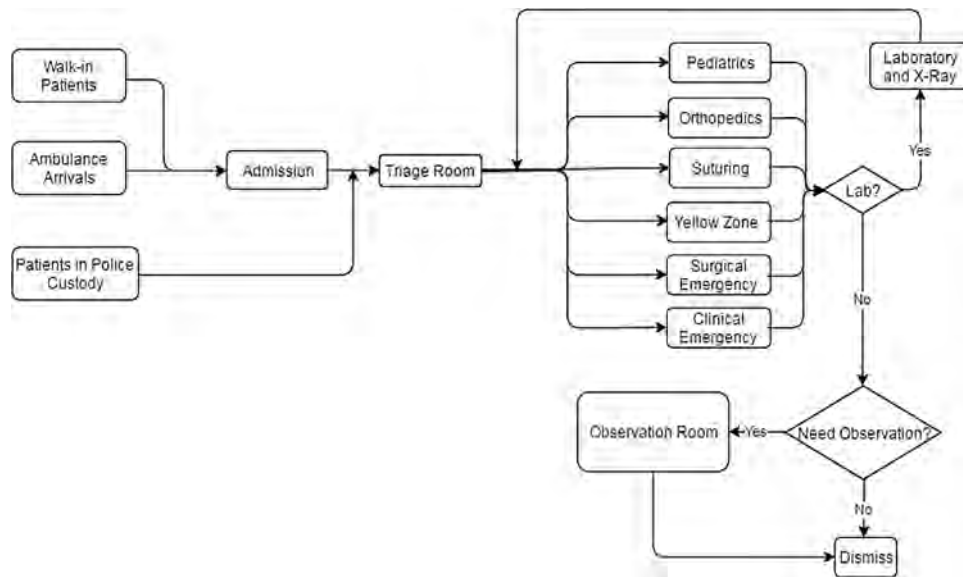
Walk-in Patients

Ambulance Arrivals

Patients in Police Custody

Admission

Triage Room

Pediatrics

Orthopedics

Suturing

Yellow Zone

Surgical Emergency

Clinical Emergency

Laboratory and X-Ray

Yes

Lab?

No

Observation Room

Yes

Need Observation?

No

Dismiss